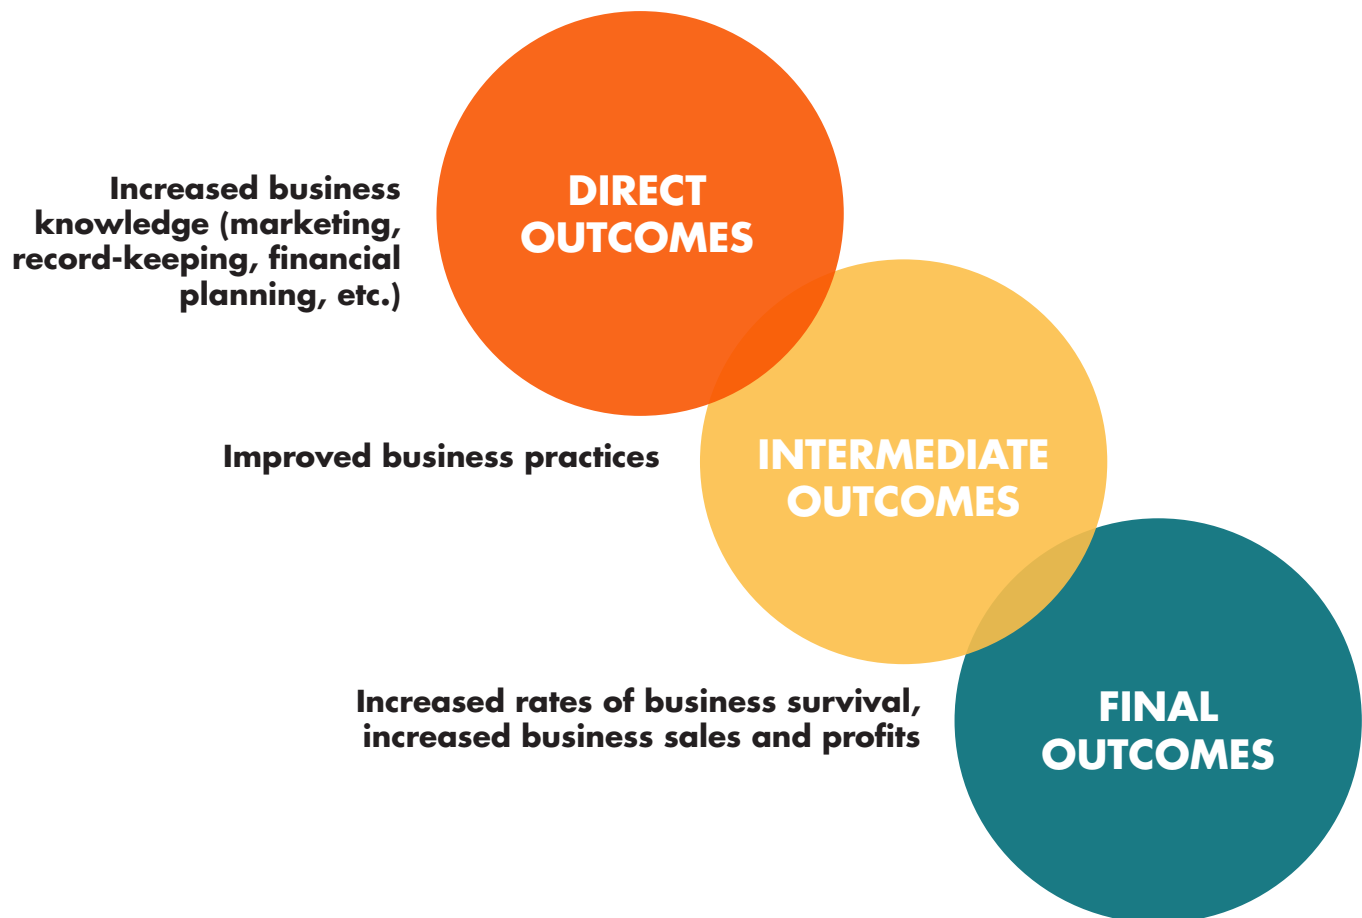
Increased business knowledge (marketing, record-keeping, financial planning, etc.)

DIRECT OUTCOMES

Improved business practices

INTERMEDIATE OUTCOMES

Increased rates of business survival, increased business sales and profits

FINAL OUTCOMES